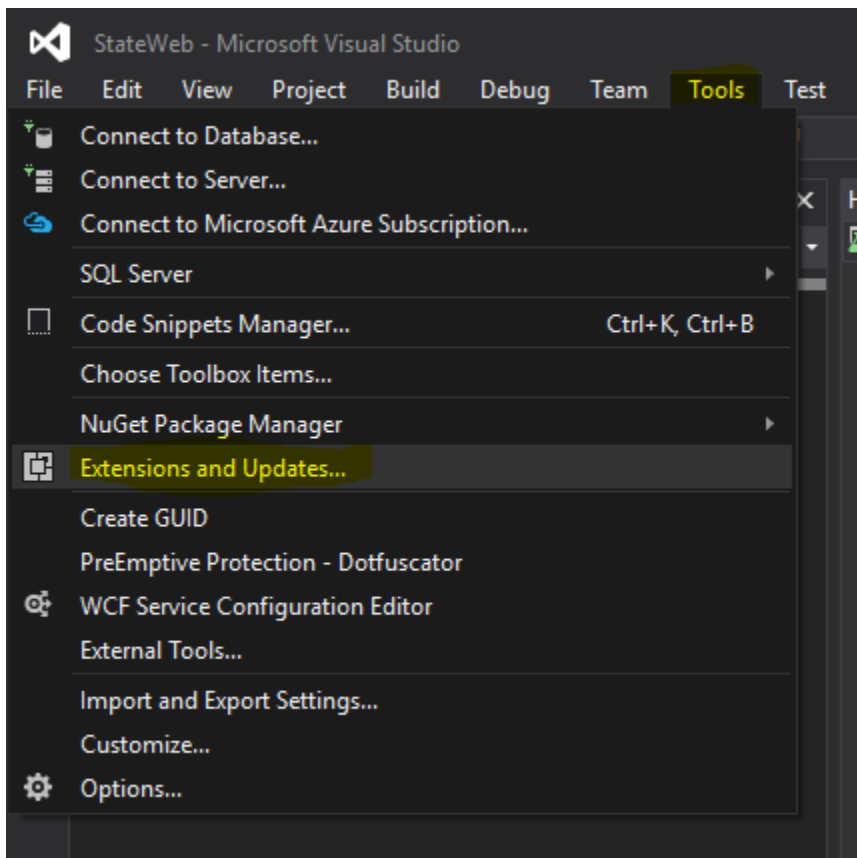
StateWeb - Microsoft Visual Studio

File Edit View Project Build Debug Team Tools Test

Connect to Database...
Connect to Server...
Connect to Microsoft Azure Subscription...
SQL Server
Code Snippets Manager... Ctrl+K, Ctrl+B
Choose Toolbox Items...
NuGet Package Manager
Extensions and Updates...
Create GUID
PreEmptive Protection - Dotfuscator
WCF Service Configuration Editor
External Tools...
Import and Export Settings...
Customize...
Options...